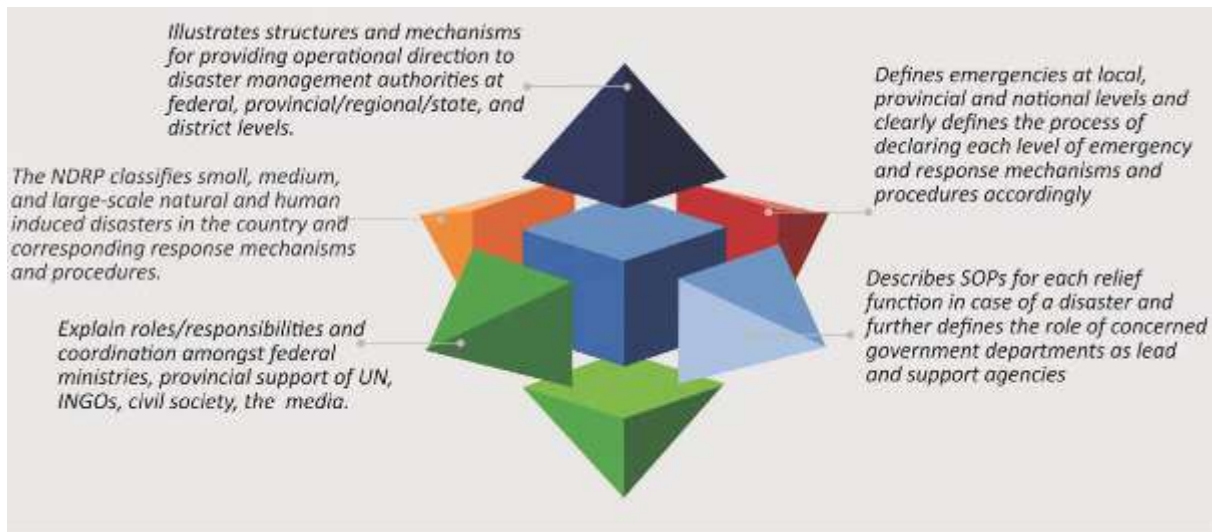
Illustrates structures and mechanisms for providing operational direction to disaster management authorities at federal, provincial/regional/state, and district levels.

Defines emergencies at local, provincial and national levels and clearly defines the process of declaring each level of emergency and response mechanisms and procedures accordingly

The NDRP classifies small, medium, and large-scale natural and human induced disasters in the country and corresponding response mechanisms and procedures.

Describes SOPs for each relief function in case of a disaster and further defines the role of concerned government departments as lead and support agencies

Explain roles/responsibilities and coordination amongst federal ministries, provincial support of UN, INGOs, civil society, the media.